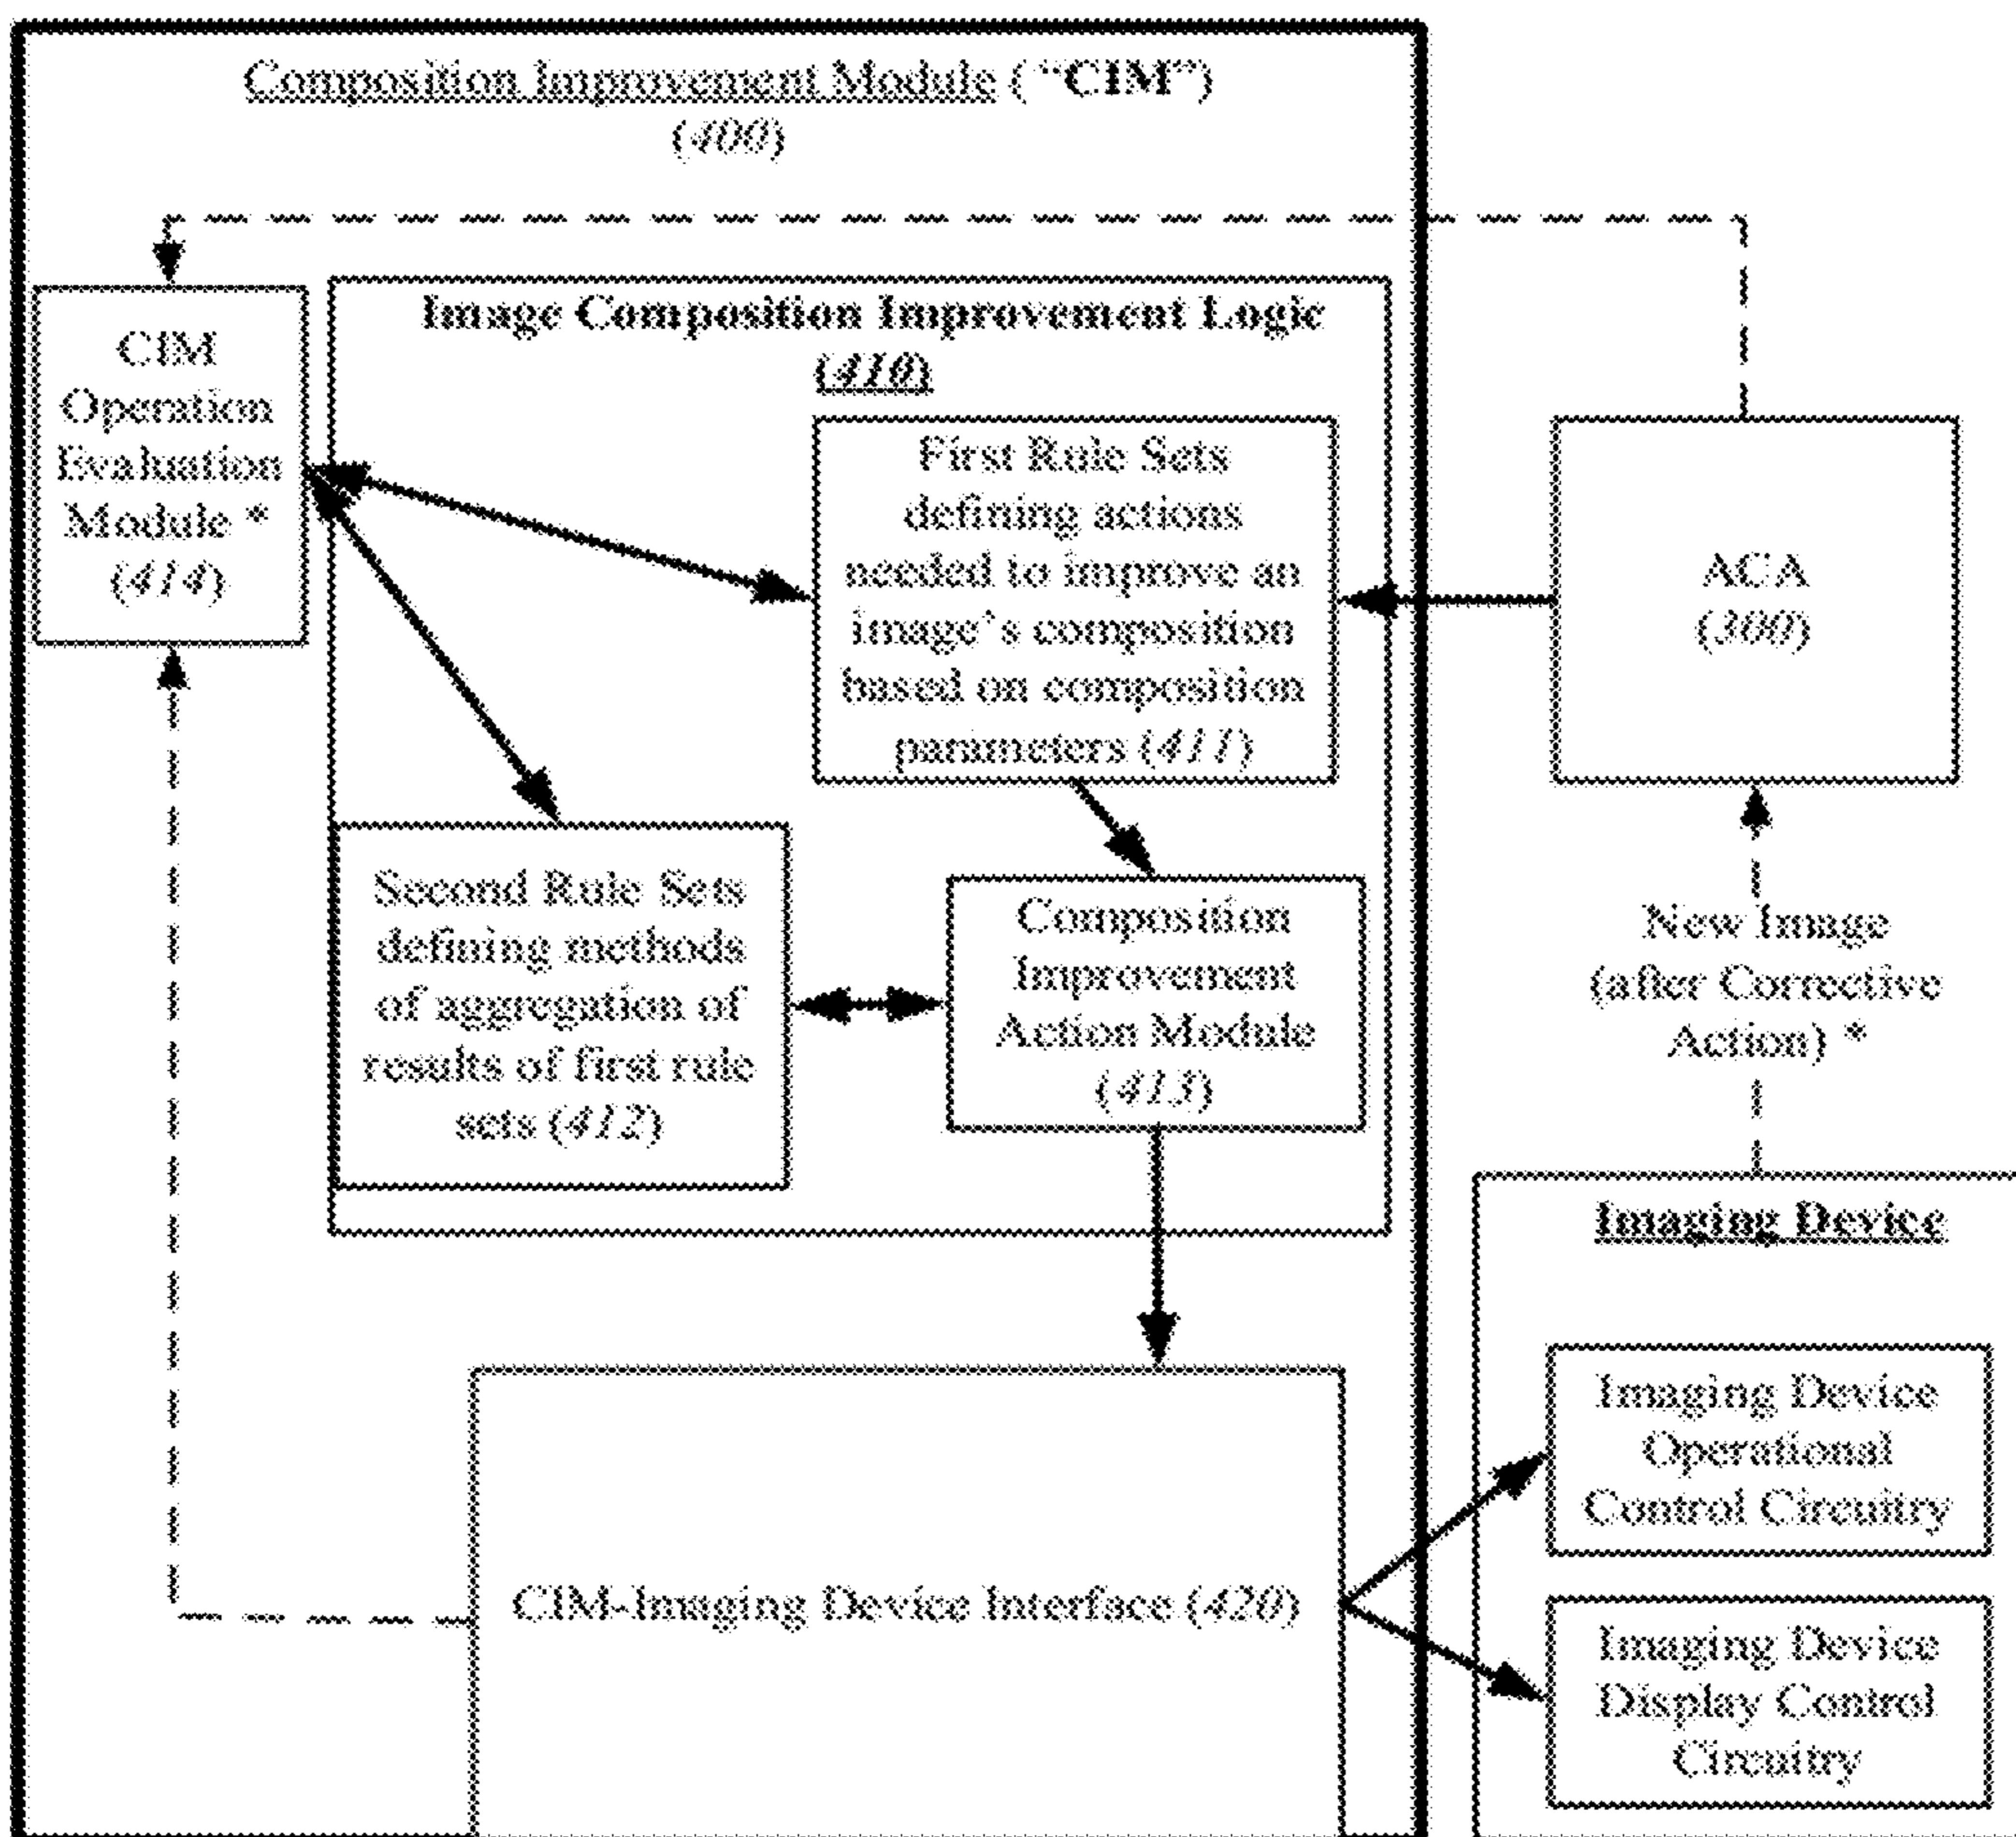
Composition Improvement Module ("CIM") (400)

CIM Operation Evaluation Module * (414)

Image Composition Improvement Logic (410)

First Rule Sets defining actions needed to improve an image's composition based on composition parameters (411)

ACA (300)

Second Rule Sets defining methods of aggregation of results of first rule sets (412)

Composition Improvement Action Module (413)

New Image (after Corrective Action) *

Imaging Device

Imaging Device Operational Control Circuitry

CIM-Imaging Device Interface (420)

Imaging Device Display Control Circuitry